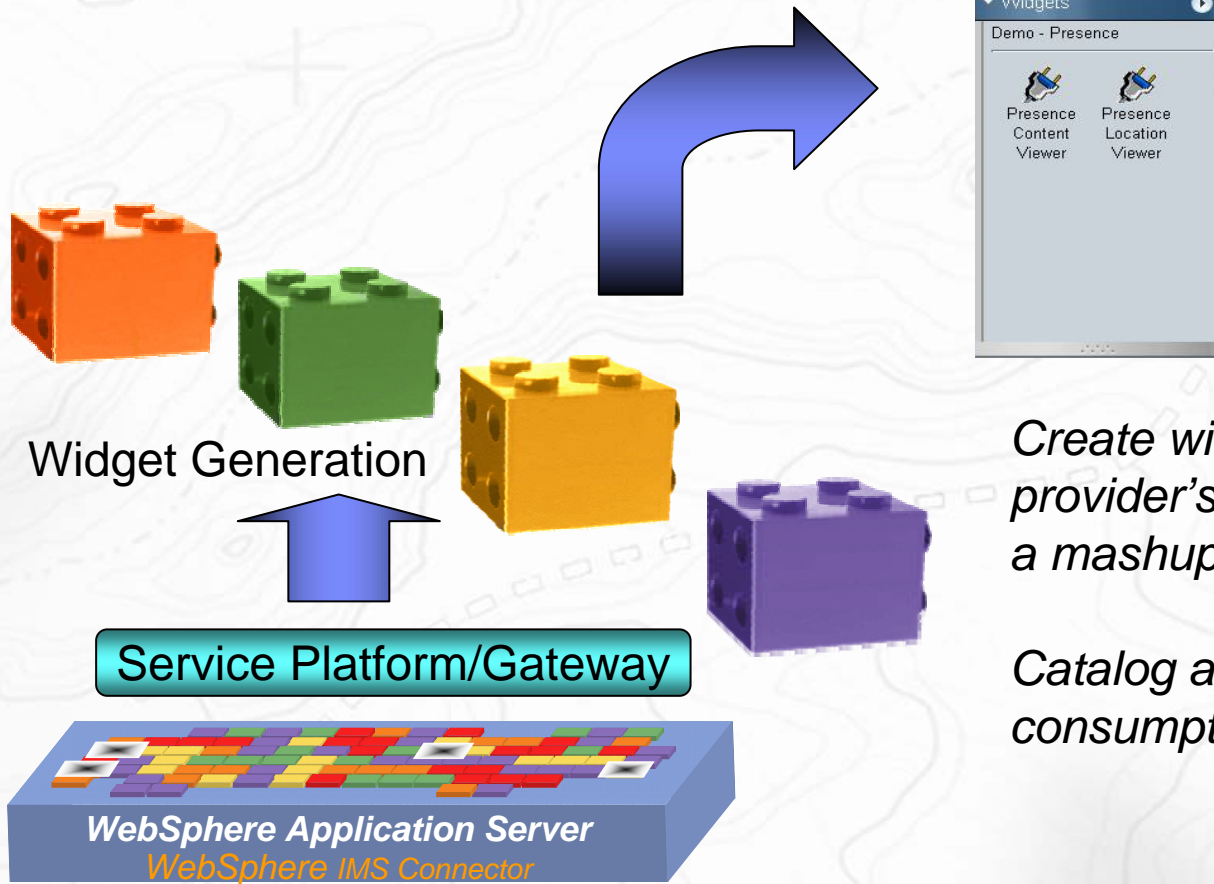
Widgets

Demo - Presence

Presence Content Viewer

Presence Location Viewer

Widget Generation

Service Platform/Gateway

WebSphere Application Server
WebSphere IMS Connector

Create wi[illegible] provider's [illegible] a mashup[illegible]

Catalog a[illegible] consumpt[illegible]